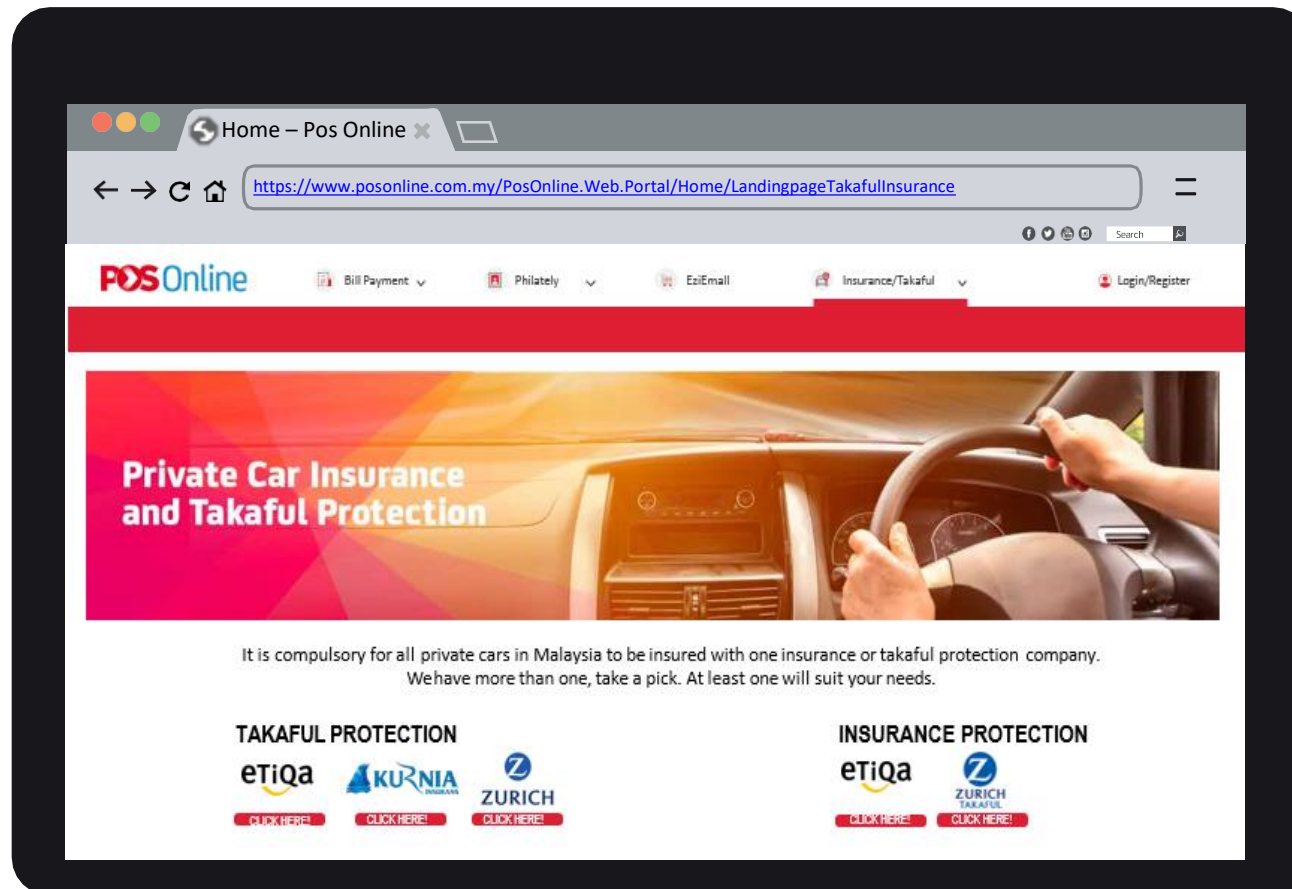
Home – Pos Online

https://www.posonline.com.my/PosOnline.Web.Portal/Home/LandingpageTakafulInsurance

Search

POS Online

Bill Payment

Philately

EziEmail

Insurance/Takaful

Login/Register

Private Car Insurance and Takaful Protection

It is compulsory for all private cars in Malaysia to be insured with one insurance or takaful protection company. Wehave more than one, take a pick. At least one will suit your needs.

TAKAFUL PROTECTION

eTiQa

KURNIA INSURANS

ZURICH

CLICK HERE!

CLICK HERE!

CLICK HERE!

INSURANCE PROTECTION

eTiQa

ZURICH TAKAFUL

CLICK HERE!

CLICK HERE!